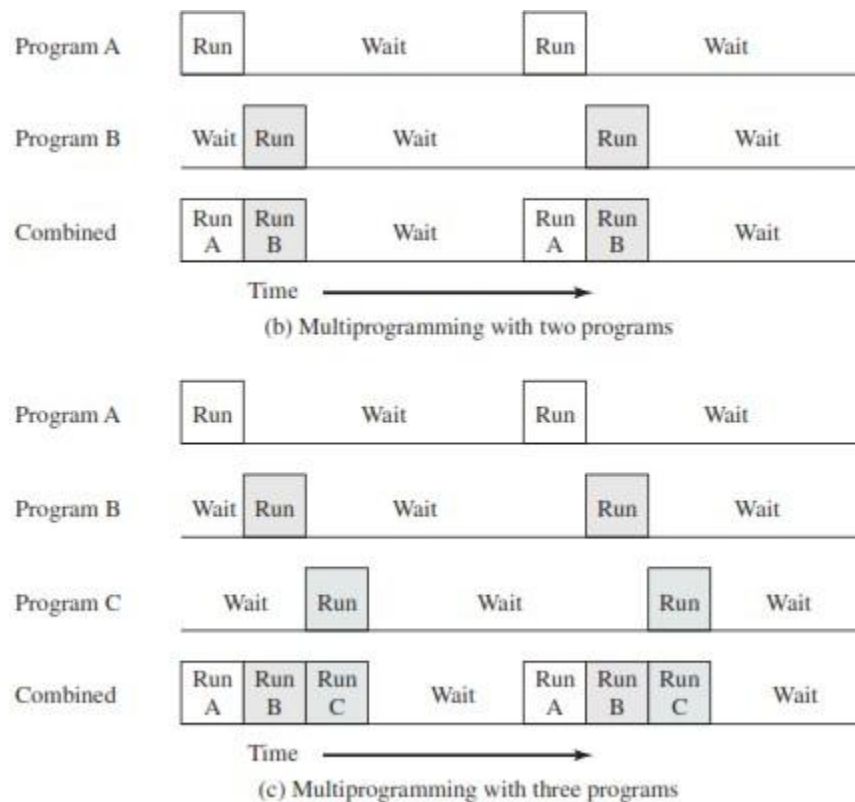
Program A Run Wait Run Wait

Program B Wait Run Wait Run Wait

Combined Run A Run B Wait Run A Run B Wait

Time

(b) Multiprogramming with two programs

Program A Run Wait Run Wait

Program B Wait Run Wait Run Wait

Program C Wait Run Wait Run Wait

Combined Run A Run B Run C Wait Run A Run B Run C Wait

Time

(c) Multiprogramming with three programs